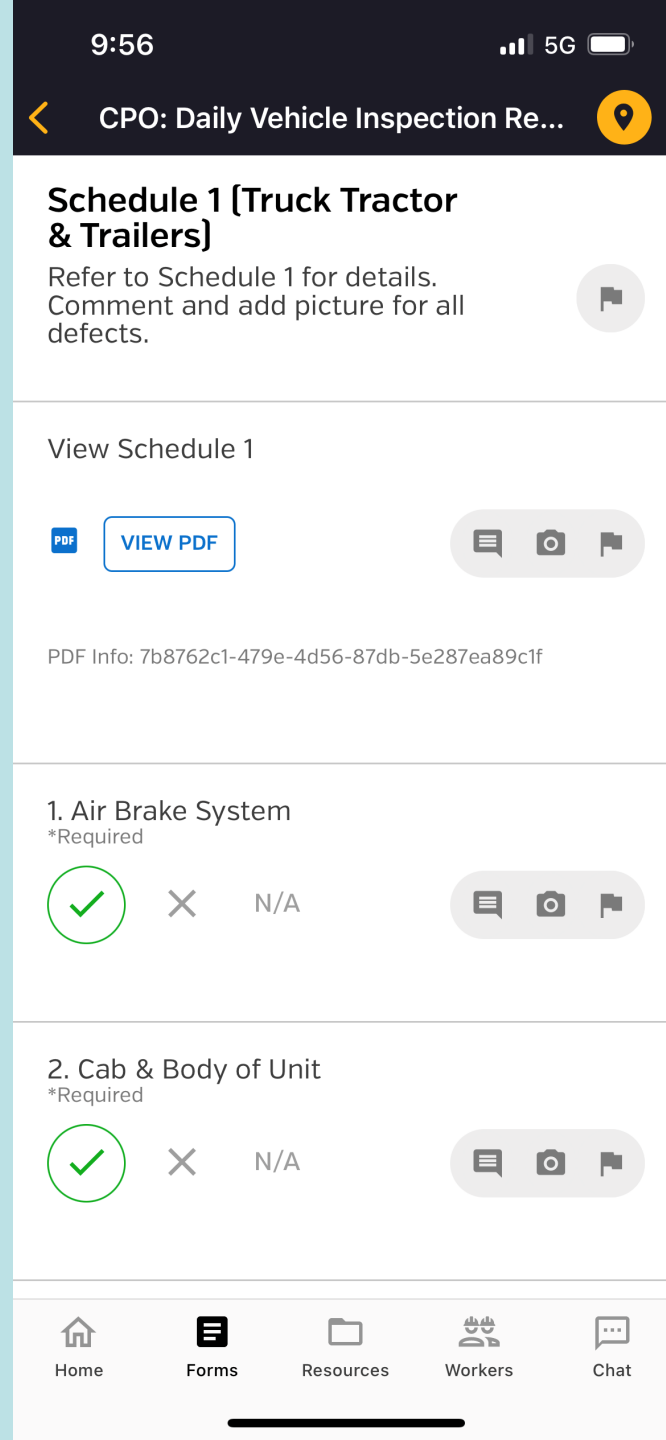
9:56

5G

CPO: Daily Vehicle Inspection Re...

Schedule 1 (Truck Tractor & Trailers)

Refer to Schedule 1 for details. Comment and add picture for all defects.

View Schedule 1

PDF

VIEW PDF

PDF Info: 7b8762c1-479e-4d56-87db-5e287ea89c1f

1. Air Brake System
*Required

N/A

2. Cab & Body of Unit
*Required

N/A

Home

Forms

Resources

Workers

Chat